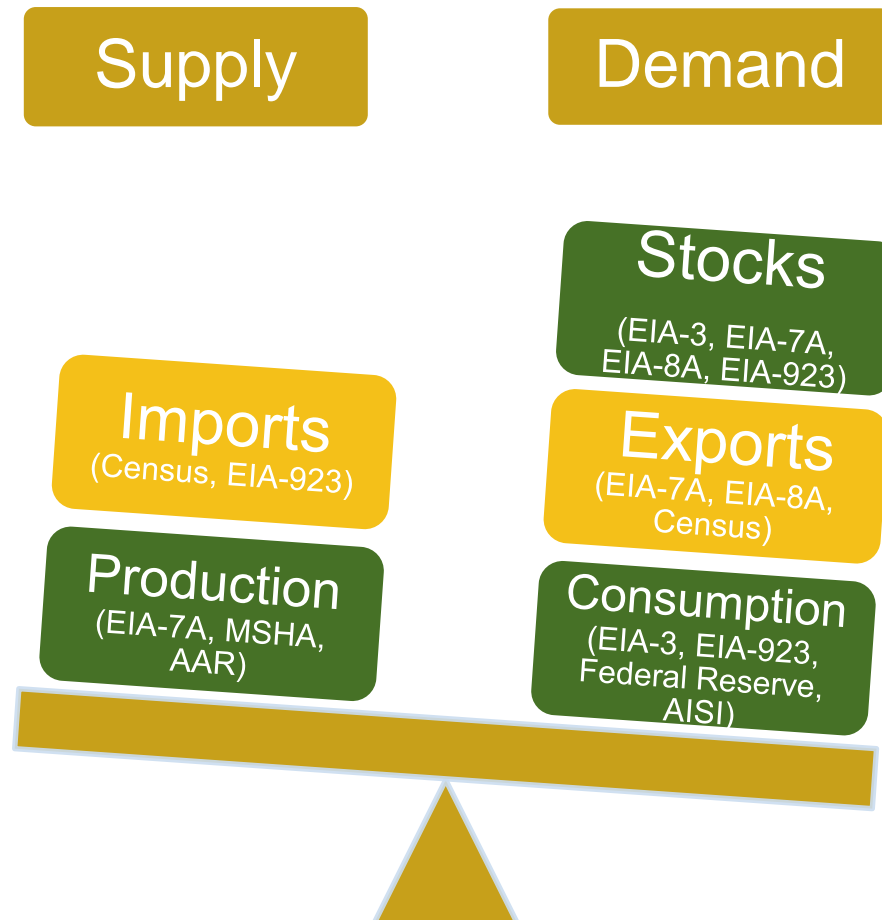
Supply

Demand

Stocks
(EIA-3, EIA-7A, EIA-8A, EIA-923)

Imports
(Census, EIA-923)

Exports
(EIA-7A, EIA-8A, Census)

Production
(EIA-7A, MSHA, AAR)

Consumption
(EIA-3, EIA-923, Federal Reserve, AISI)